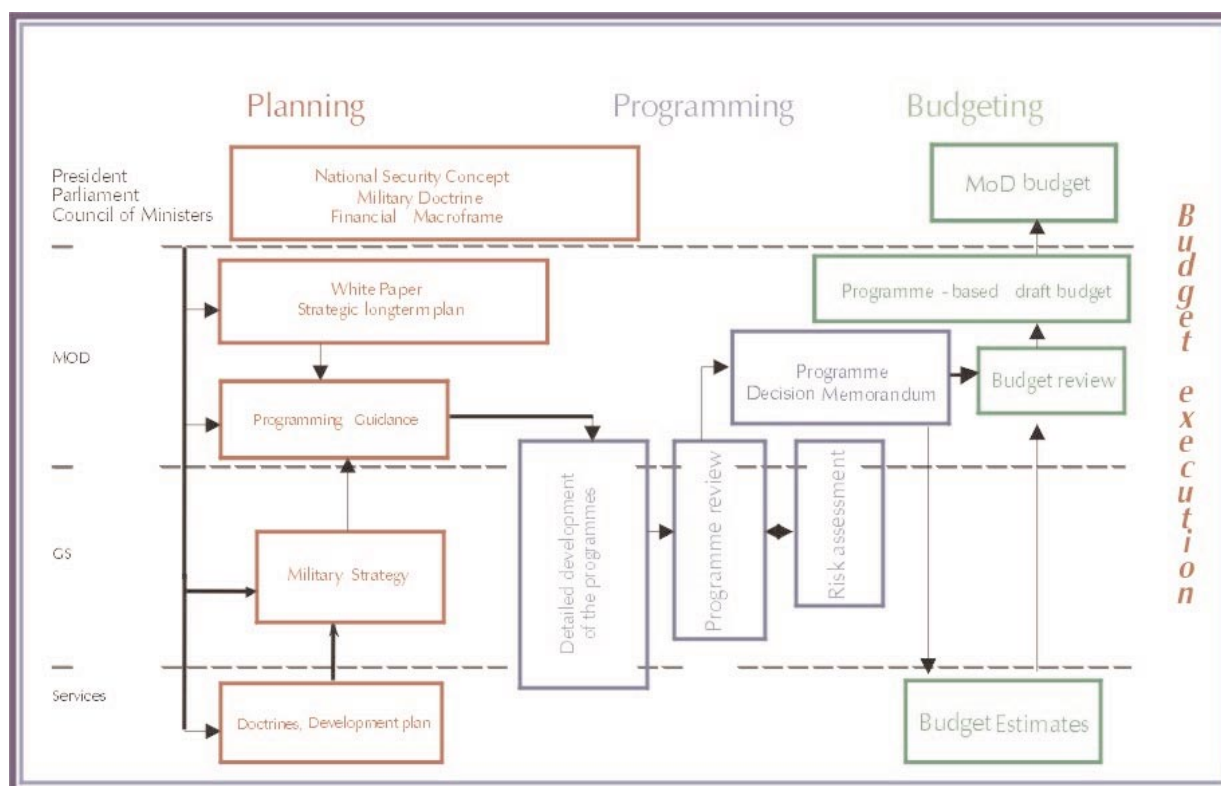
Planning

Programming

Budgeting

President
Parliament
Council of Ministers

National Security Concept
Military Doctrine
Financial Macroframe

MoD budget

Budget execution

MOD

White Paper
Strategic longterm plan

Programme - based draft budget

Programme
Decision Memorandum

Budget review

Programming Guidance

GS

Detailed development of the programmes

Programme review

Risk assessment

Military Strategy

Services

Doctrines, Development plan

Budget Estimates